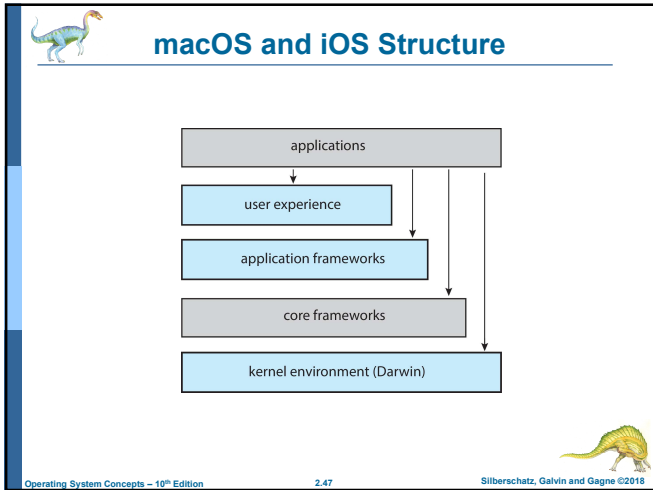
macOS and iOS Structure

applications

user experience

application frameworks

core frameworks

kernel environment (Darwin)

Operating System Concepts – 10$^{th}$ Edition

2.47

Silberschatz, Galvin and Gagne ©2018